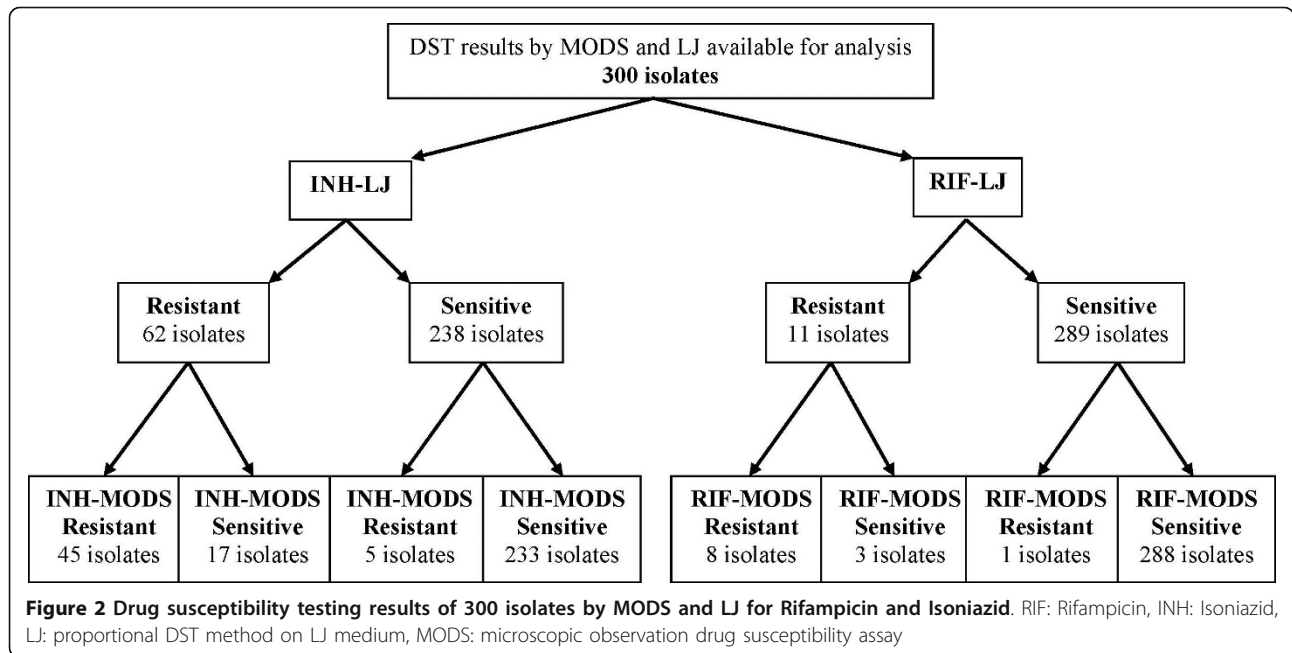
DST results by MODS and LJ available for analysis
**300 isolates**

**INH-LJ**

**RIF-LJ**

**Resistant**
62 isolates

**Sensitive**
238 isolates

**Resistant**
11 isolates

**Sensitive**
289 isolates

**INH-MODS Resistant**
45 isolates

**INH-MODS Sensitive**
17 isolates

**INH-MODS Resistant**
5 isolates

**INH-MODS Sensitive**
233 isolates

**RIF-MODS Resistant**
8 isolates

**RIF-MODS Sensitive**
3 isolates

**RIF-MODS Resistant**
1 isolates

**RIF-MODS Sensitive**
288 isolates

**Figure 2 Drug susceptibility testing results of 300 isolates by MODS and LJ for Rifampicin and Isoniazid**. RIF: Rifampicin, INH: Isoniazid, LJ: proportional DST method on LJ medium, MODS: microscopic observation drug susceptibility assay